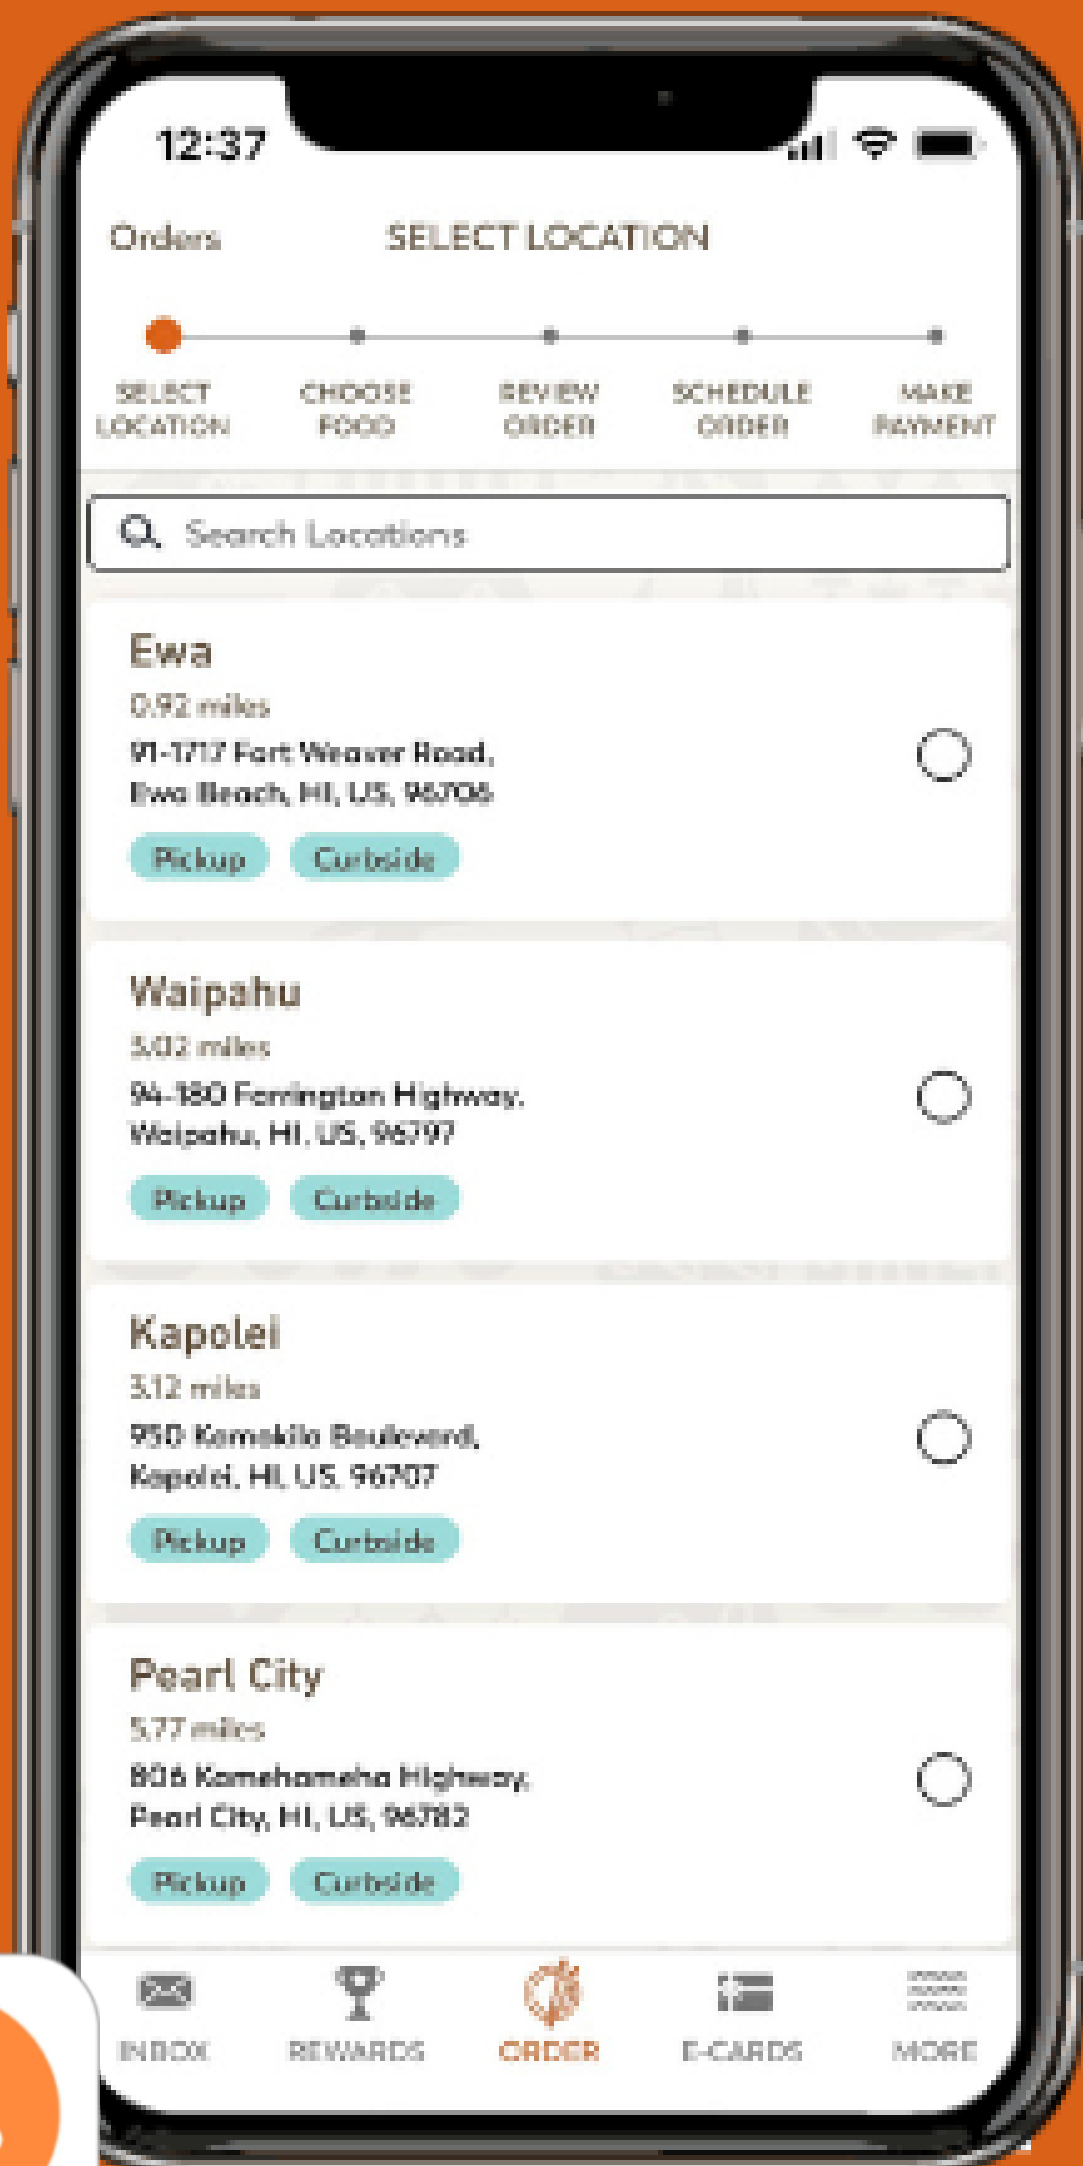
12:37

Orders

SELECT LOCATION

SELECT LOCATION

CHOOSE FOOD

REVIEW ORDER

SCHEDULE ORDER

MAKE PAYMENT

Search Locations

Ewa
0.92 miles
91-1717 Fort Weaver Road, Ewa Beach, HI, US, 96706
Pickup Curbside

Waipahu
3.02 miles
94-180 Farrington Highway, Waipahu, HI, US, 96797
Pickup Curbside

Kapolei
3.12 miles
950 Kamokila Boulevard, Kapolei, HI, US, 96707
Pickup Curbside

Pearl City
5.77 miles
806 Kamehameha Highway, Pearl City, HI, US, 96782
Pickup Curbside

INBOX

REWARDS

ORDER

E-CARDS

MORE